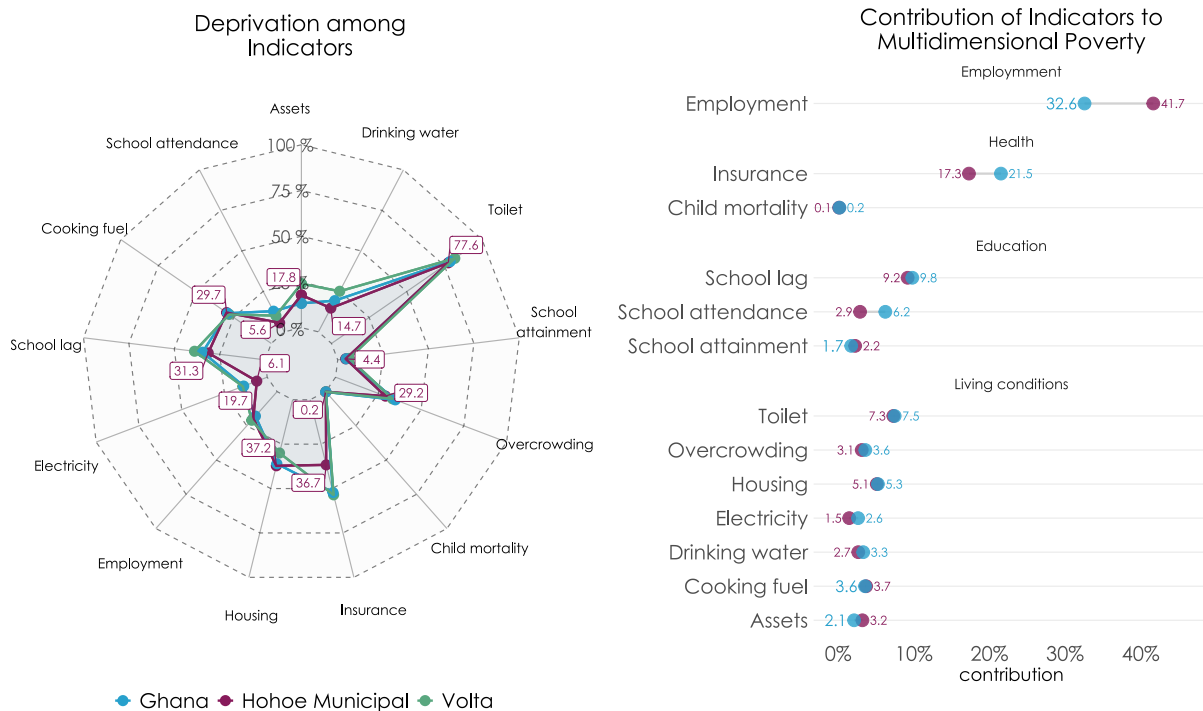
Deprivation among Indicators

Assets
Drinking water
Toilet
School attainment
Overcrowding
Child mortality
Insurance
Housing
Employment
Electricity
School lag
Cooking fuel
School attendance

100 %
75 %
50 %
25 %
0 %

17.8
77.6
14.7
4.4
29.2
0.2
36.7
37.2
19.7
31.3
6.1
5.6
29.7

Ghana Hohoe Municipal Volta

Contribution of Indicators to Multidimensional Poverty

Employment
Employment 32.6 41.7

Health
Insurance 17.3 21.5
Child mortality 0.1 0.2

Education
School lag 9.2 9.8
School attendance 2.9 6.2
School attainment 1.7 2.2

Living conditions
Toilet 7.3 7.5
Overcrowding 3.1 3.6
Housing 5.1 5.3
Electricity 1.5 2.6
Drinking water 2.7 3.3
Cooking fuel 3.6 3.7
Assets 2.1 3.2

0% 10% 20% 30% 40%
contribution